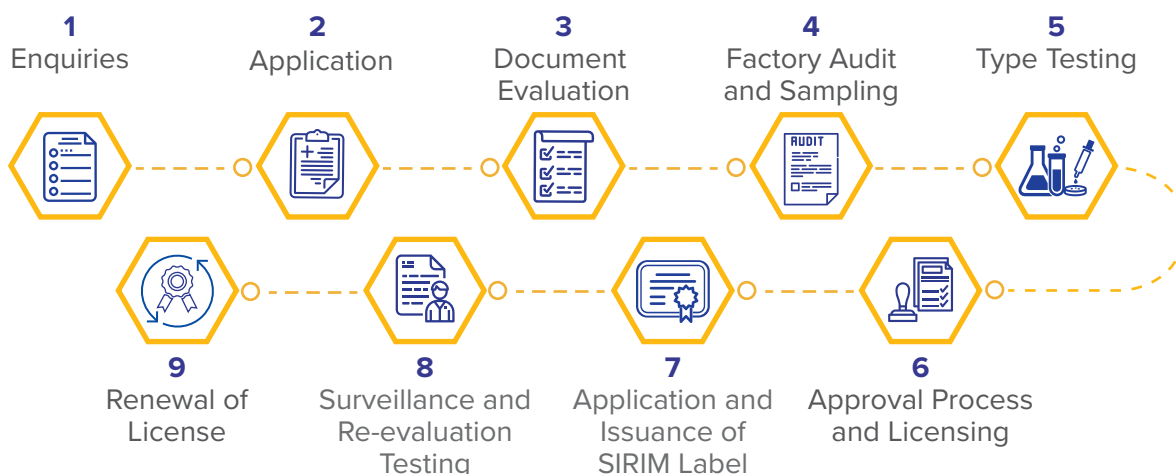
1
Enquiries

2
Application

3
Document Evaluation

4
Factory Audit and Sampling

AUDIT

5
Type Testing

9
Renewal of License

8
Surveillance and Re-evaluation Testing

7
Application and Issuance of SIRIM Label

6
Approval Process and Licensing